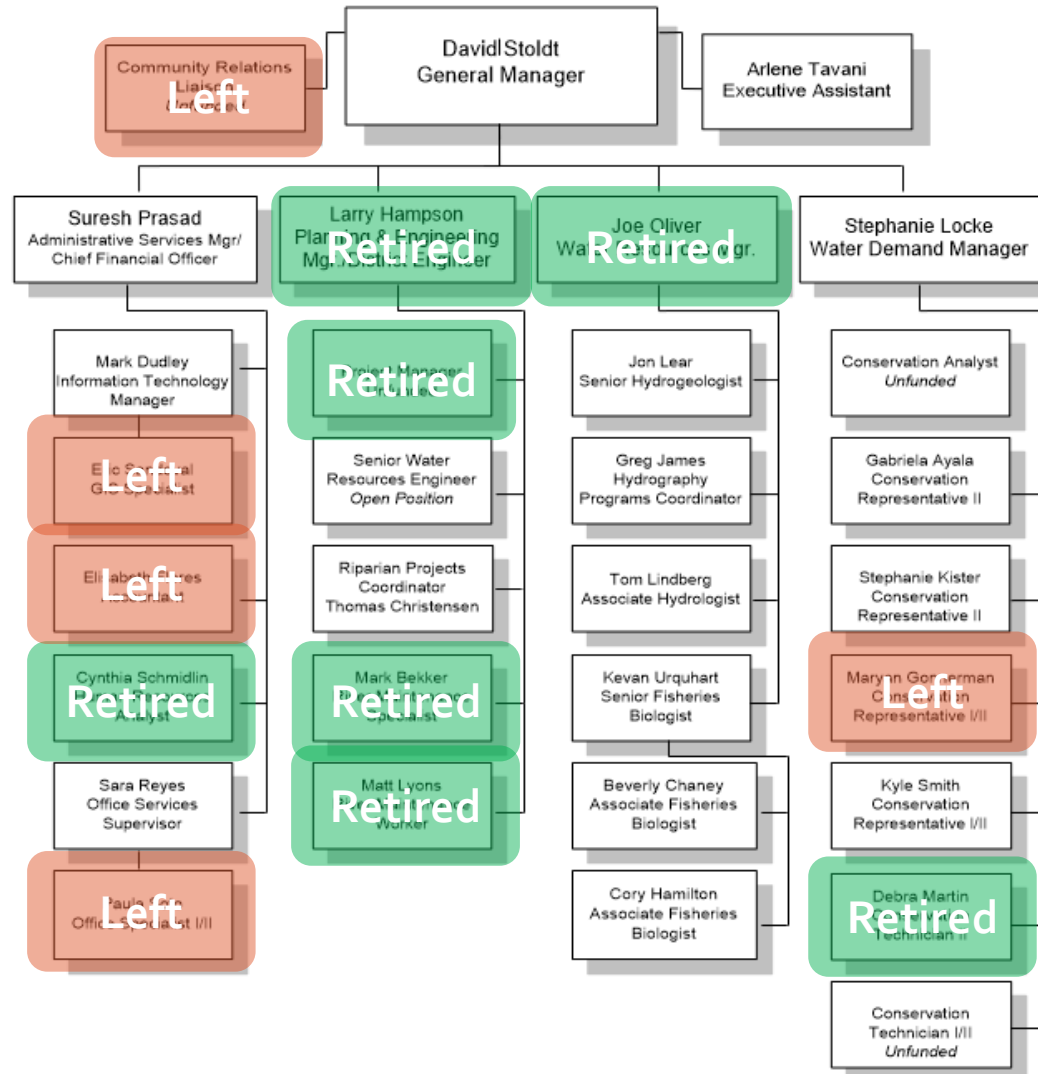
Community Relations Liaison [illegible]
Left

David Stoldt
General Manager

Arlene Tavani
Executive Assistant

Suresh Prasad
Administrative Services Mgr/ Chief Financial Officer

Larry Hampson
Planning & Engineering Mgr./District Engineer
Retired

Joe Oliver
Wa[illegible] Mgr.
Retired

Stephanie Locke
Water Demand Manager

Mark Dudley
Information Technology Manager

Eric S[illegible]
G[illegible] Specialist
Left

Elizabeth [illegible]es
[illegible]
Left

Cynthia Schmidlin
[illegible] Analyst
Retired

Sara Reyes
Office Services Supervisor

Paula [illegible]
Office Specialist I/II
Left

Project Manager
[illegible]
Retired

Senior Water Resources Engineer
Open Position

Riparian Projects Coordinator
Thomas Christensen

Mark Bekker
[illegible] Specialist
Retired

Matt Lyons
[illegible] Worker
Retired

Jon Lear
Senior Hydrogeologist

Greg James
Hydrography Programs Coordinator

Tom Lindberg
Associate Hydrologist

Kevan Urquhart
Senior Fisheries Biologist

Beverly Chaney
Associate Fisheries Biologist

Cory Hamilton
Associate Fisheries Biologist

Conservation Analyst
Unfunded

Gabriela Ayala
Conservation Representative II

Stephanie Kister
Conservation Representative II

Maryan Gon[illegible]erman
Conservation Representative I/II
Left

Kyle Smith
Conservation Representative I/II

Debra Martin
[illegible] Technician II
Retired

Conservation Technician I/II
Unfunded